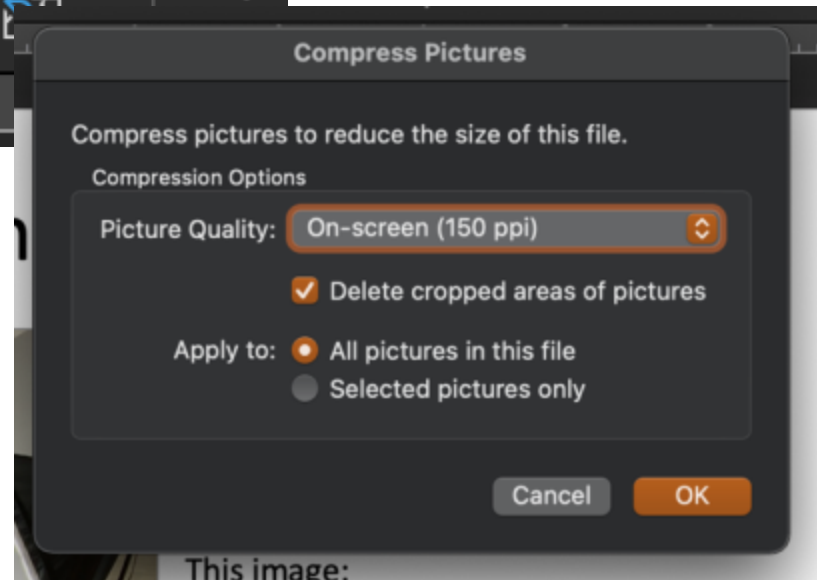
Compress Pictures

Compress pictures to reduce the size of this file.

Compression Options

Picture Quality: On-screen (150 ppi)

Delete cropped areas of pictures

Apply to: All pictures in this file

Selected pictures only

Cancel

OK

This image: